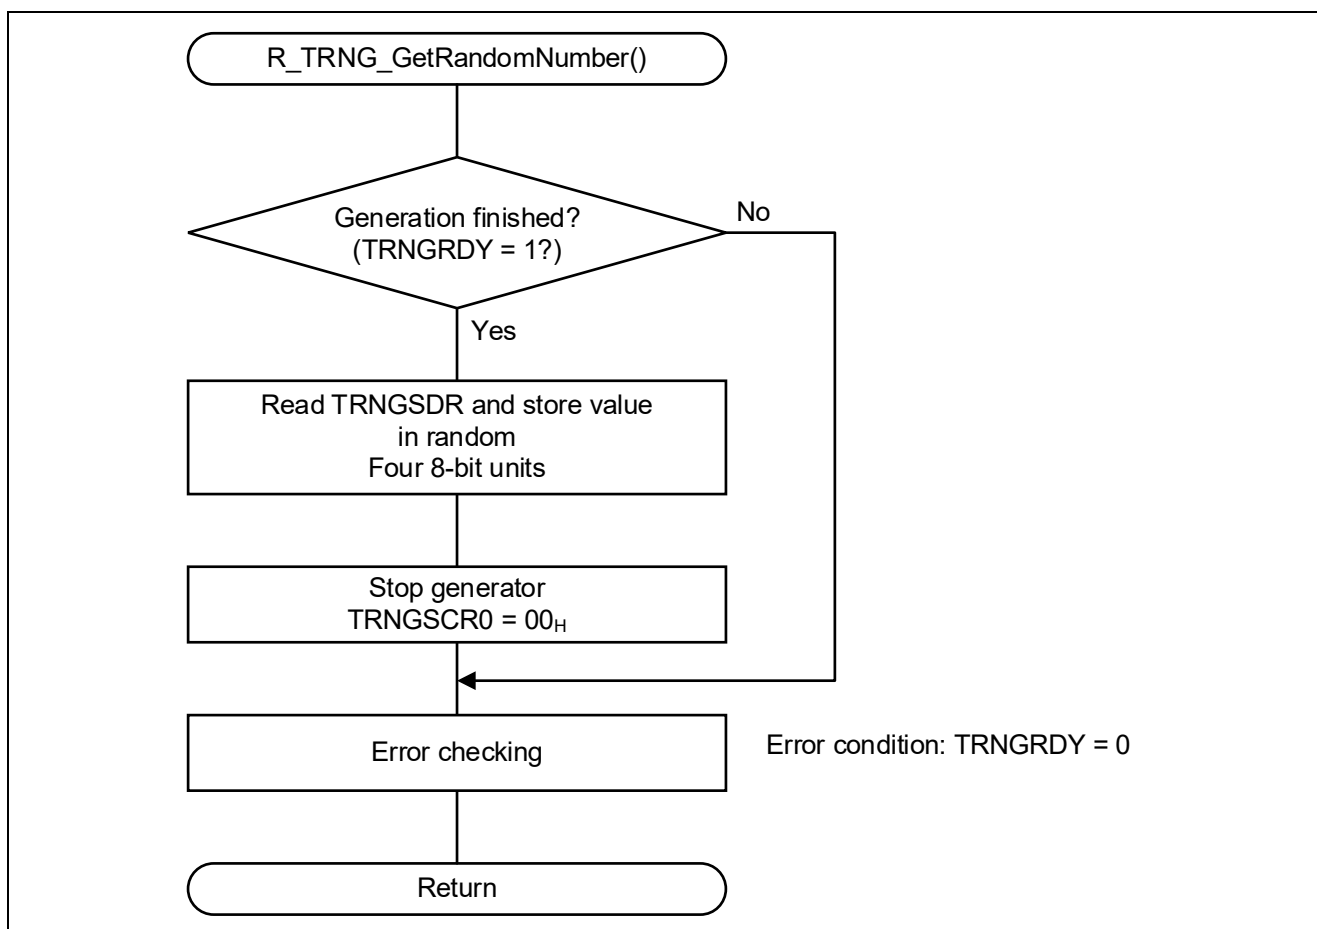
R_TRNG_GetRandomNumber()

Generation finished?
(TRNGRDY = 1?)

No

Yes

Read TRNGSDR and store value in random
Four 8-bit units

Stop generator
TRNGSCR0 = $00_H$

Error checking

Error condition: TRNGRDY = 0

Return